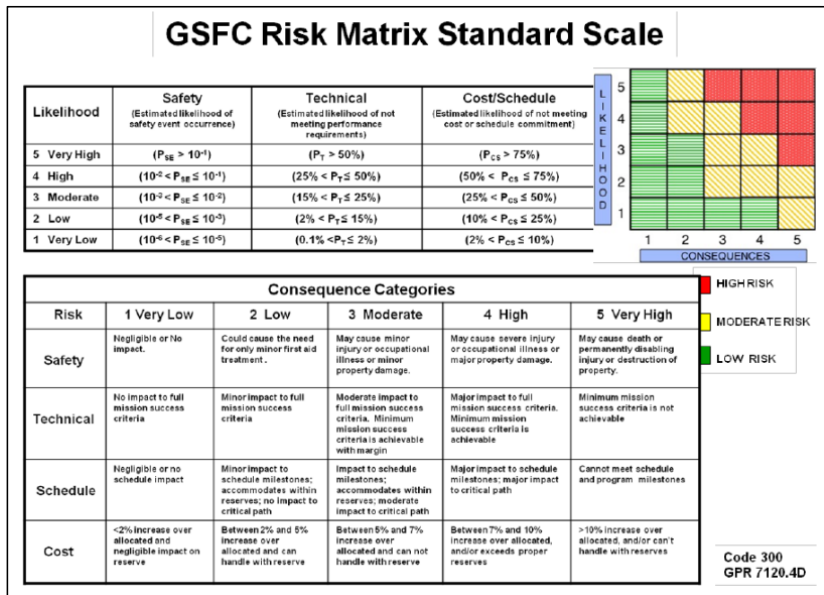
GSFC Risk Matrix Standard Scale

| Likelihood | Safety (Estimated likelihood of safety event occurrence) | Technical (Estimated likelihood of not meeting performance requirements) | Cost/Schedule (Estimated likelihood of not meeting cost or schedule commitment) |
|---|---|---|---|
| 5 Very High | $(P_{SE} > 10^{-1})$ | $(P_T > 50\%)$ | $(P_{CS} > 75\%)$ |
| 4 High | $(10^{-2} < P_{SE} \le 10^{-1})$ | $(25\% < P_T \le 50\%)$ | $(50\% < P_{CS} \le 75\%)$ |
| 3 Moderate | $(10^{-3} < P_{SE} \le 10^{-2})$ | $(15\% < P_T \le 25\%)$ | $(25\% < P_{CS} \le 50\%)$ |
| 2 Low | $(10^{-5} < P_{SE} \le 10^{-3})$ | $(2\% < P_T \le 15\%)$ | $(10\% < P_{CS} \le 25\%)$ |
| 1 Very Low | $(10^{-6} < P_{SE} \le 10^{-5})$ | $(0.1\% < P_T \le 2\%)$ | $(2\% < P_{CS} \le 10\%)$ |

LIKELIHOOD
5
4
3
2
1
1 2 3 4 5
CONSEQUENCES

Consequence Categories

| Risk | 1 Very Low | 2 Low | 3 Moderate | 4 High | 5 Very High |
|---|---|---|---|---|---|
| Safety | Negligible or No impact. | Could cause the need for only minor first aid treatment . | May cause minor injury or occupational illness or minor property damage. | May cause severe injury or occupational illness or major property damage. | May cause death or permanently disabling injury or destruction of property. |
| Technical | No impact to full mission success criteria | Minor impact to full mission success criteria | Moderate impact to full mission success criteria. Minimum mission success criteria is achievable with margin | Major impact to full mission success criteria. Minimum mission success criteria is achievable | Minimum mission success criteria is not achievable |
| Schedule | Negligible or no schedule impact | Minor impact to schedule milestones; accommodates within reserves; no impact to critical path | Impact to schedule milestones; accommodates within reserves; moderate impact to critical path | Major impact to schedule milestones; major impact to critical path | Cannot meet schedule and program milestones |
| Cost | <2% increase over allocated and negligible impact on reserve | Between 2% and 5% increase over allocated and can handle with reserve | Between 5% and 7% increase over allocated and can not handle with reserve | Between 7% and 10% increase over allocated, and/or exceeds proper reserves | >10% increase over allocated, and/or can't handle with reserves |

HIGH RISK
MODERATE RISK
LOW RISK

Code 300
GPR 7120.4D